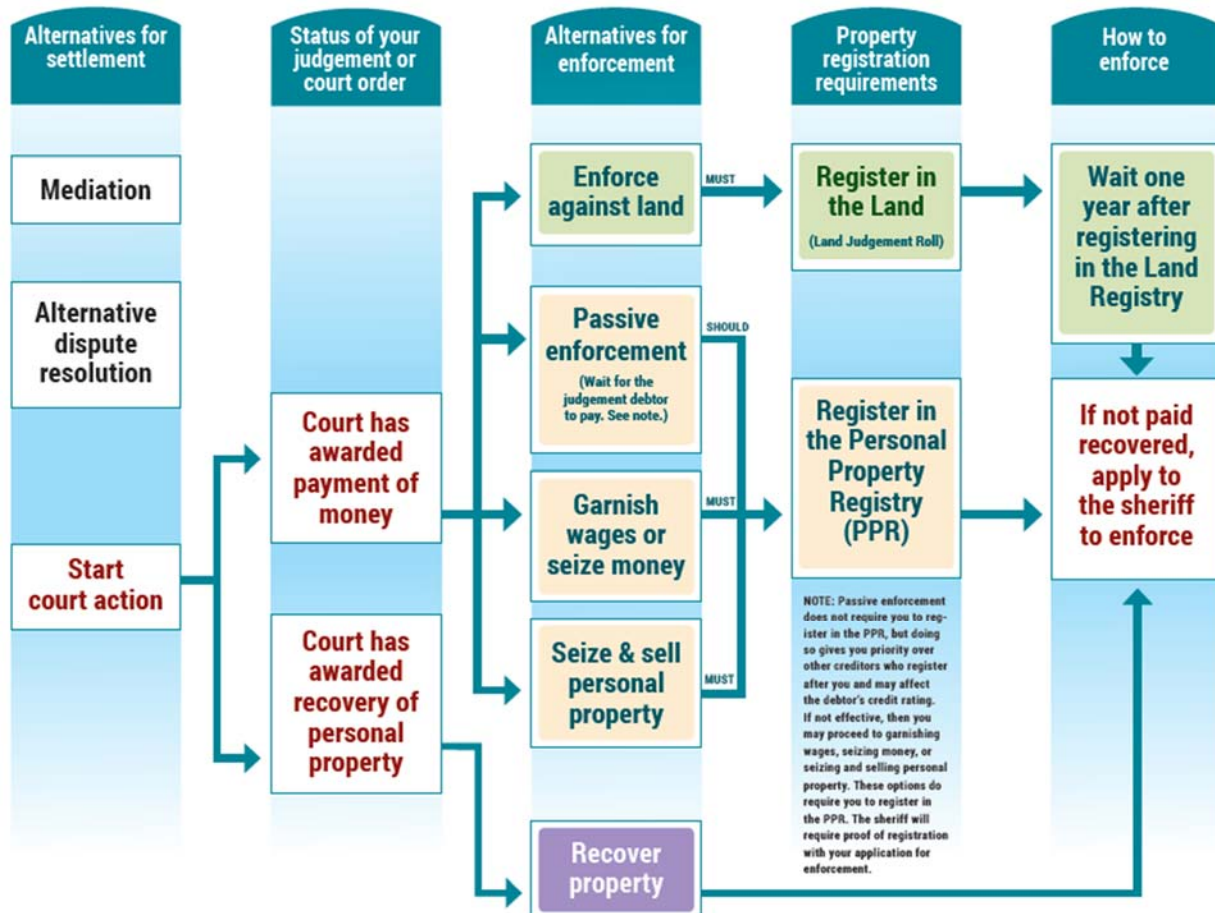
Alternatives for settlement

Mediation

Alternative dispute resolution

Start court action

Status of your judgement or court order

Court has awarded payment of money

Court has awarded recovery of personal property

Alternatives for enforcement

Enforce against land

Passive enforcement

(Wait for the judgement debtor to pay. See note.)

Garnish wages or seize money

Seize & sell personal property

Recover property

MUST

SHOULD

MUST

MUST

Property registration requirements

Register in the Land

(Land Judgement Roll)

Register in the Personal Property Registry (PPR)

NOTE: Passive enforcement does not require you to register in the PPR, but doing so gives you priority over other creditors who register after you and may affect the debtor's credit rating. If not effective, then you may proceed to garnishing wages, seizing money, or seizing and selling personal property. These options do require you to register in the PPR. The sheriff will require proof of registration with your application for enforcement.

How to enforce

Wait one year after registering in the Land Registry

If not paid recovered, apply to the sheriff to enforce